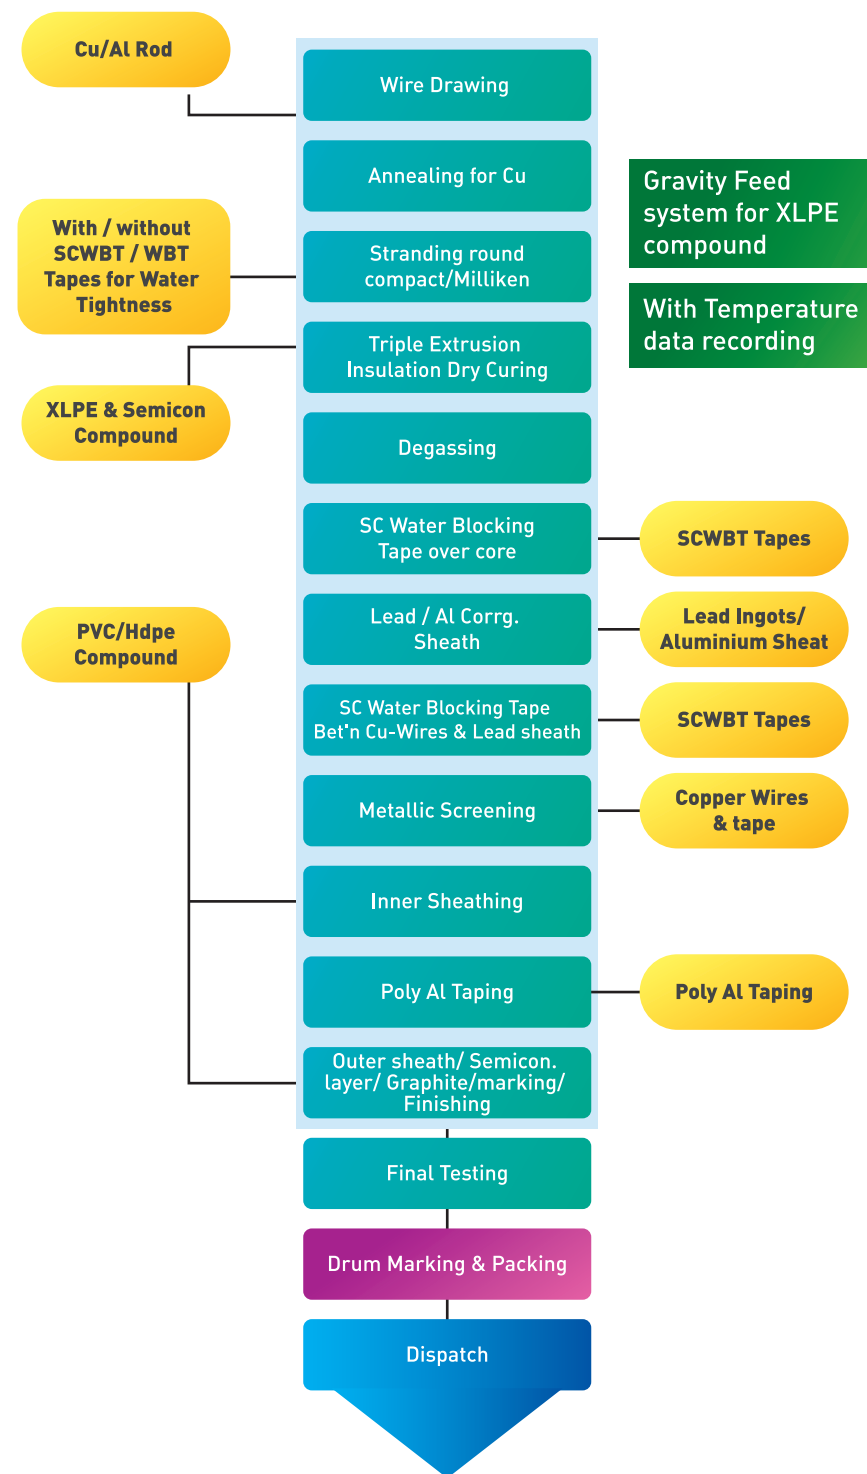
Cu/Al Rod

Wire Drawing

Annealing for Cu

Gravity Feed system for XLPE compound

With / without SCWBT / WBT Tapes for Water Tightness

Stranding round compact/Milliken

With Temperature data recording

Triple Extrusion Insulation Dry Curing

XLPE & Semicon Compound

Degassing

SC Water Blocking Tape over core

SCWBT Tapes

PVC/Hdpe Compound

Lead / Al Corrg. Sheath

Lead Ingots/ Aluminium Sheat

SC Water Blocking Tape Bet'n Cu-Wires & Lead sheath

SCWBT Tapes

Metallic Screening

Copper Wires & tape

Inner Sheathing

Poly Al Taping

Poly Al Taping

Outer sheath/ Semicon. layer/ Graphite/marking/ Finishing

Final Testing

Drum Marking & Packing

Dispatch